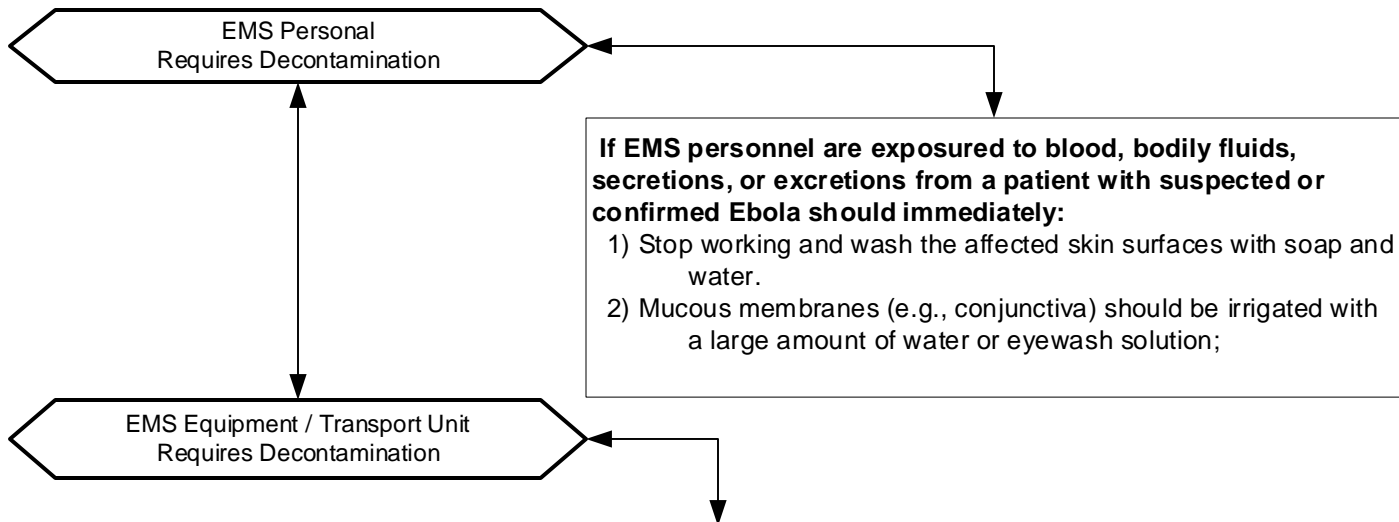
EMS Personal
Requires Decontamination

If EMS personnel are exposured to blood, bodily fluids, secretions, or excretions from a patient with suspected or confirmed Ebola should immediately:

1) Stop working and wash the affected skin surfaces with soap and water.
2) Mucous membranes (e.g., conjunctiva) should be irrigated with a large amount of water or eyewash solution;

EMS Equipment / Transport Unit
Requires Decontamination